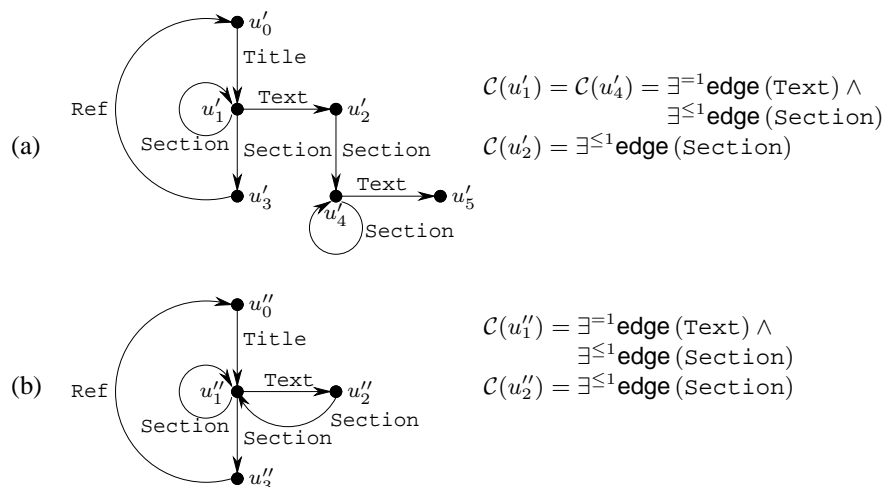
(a)

$u_0'$
Title
Ref
$u_1'$
Text
$u_2'$
Section
Section
Section
$u_3'$
Text
$u_4'$
$u_5'$
Section

$\mathcal{C}(u_1') = \mathcal{C}(u_4') = \exists^{=1}\textsf{edge}\,(\texttt{Text}) \wedge \exists^{\leq 1}\textsf{edge}\,(\texttt{Section})$
$\mathcal{C}(u_2') = \exists^{\leq 1}\textsf{edge}\,(\texttt{Section})$

(b)

$u_0''$
Title
Ref
$u_1''$
Text
$u_2''$
Section
Section
Section
$u_3''$

$\mathcal{C}(u_1'') = \exists^{=1}\textsf{edge}\,(\texttt{Text}) \wedge \exists^{\leq 1}\textsf{edge}\,(\texttt{Section})$
$\mathcal{C}(u_2'') = \exists^{\leq 1}\textsf{edge}\,(\texttt{Section})$